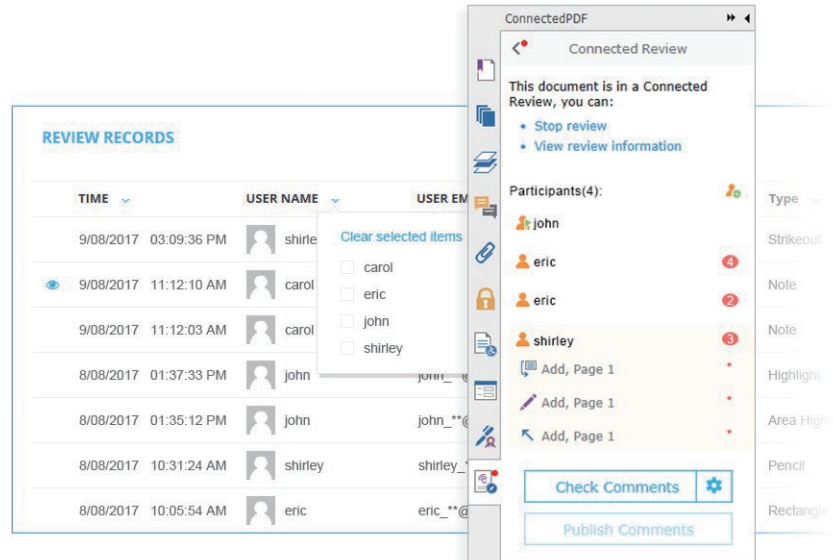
REVIEW RECORDS

| TIME | USER NAME | USER EM | Type |
|---|---|---|---|
| 9/08/2017 03:09:36 PM | shirle | | Strikeout |
| 9/08/2017 11:12:10 AM | carol | | Note |
| 9/08/2017 11:12:03 AM | carol | | Note |
| 8/08/2017 01:37:33 PM | john | john_ @ | Highlight |
| 8/08/2017 01:35:12 PM | john | john_**@ | Area High |
| 8/08/2017 10:31:24 AM | shirley | shirley_* | Pencil |
| 8/08/2017 10:05:54 AM | eric | eric_**@ | Rectangle |

Clear selected items
carol
eric
john
shirley

ConnectedPDF
Connected Review
This document is in a Connected Review, you can:
• Stop review
• View review information
Participants(4):
john
eric 4
eric 2
shirley 3
Add, Page 1
Add, Page 1
Add, Page 1
Check Comments
Publish Comments